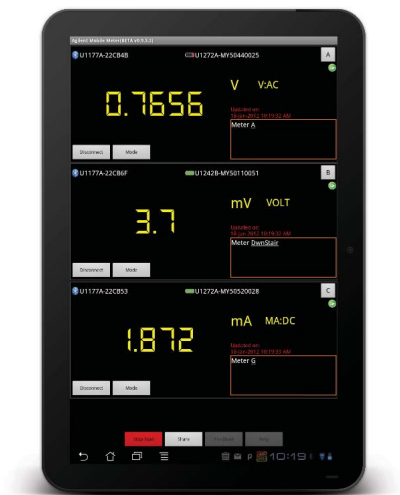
Agilent Mobile Meter(BETA v0.9.3.3)

U1177A-22CB4B

U1272A-MY50440025

A

0.7656

V

V:AC

Updated on:
14-Jun-2012 10:19:32 AM

Meter A

Disconnect

Mode

U1177A-22CB6F

U1242B-MY50110051

B

3.7

mV

VOLT

Updated on:
14-Jun-2012 10:19:32 AM

Meter DwnStair

Disconnect

Mode

U1177A-22CB53

U1272A-MY50520028

C

1.872

mA

MA:DC

Updated on:
14-Jun-2012 10:19:33 AM

Meter G

Disconnect

Mode

Stop Now

Share

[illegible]

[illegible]

10:19